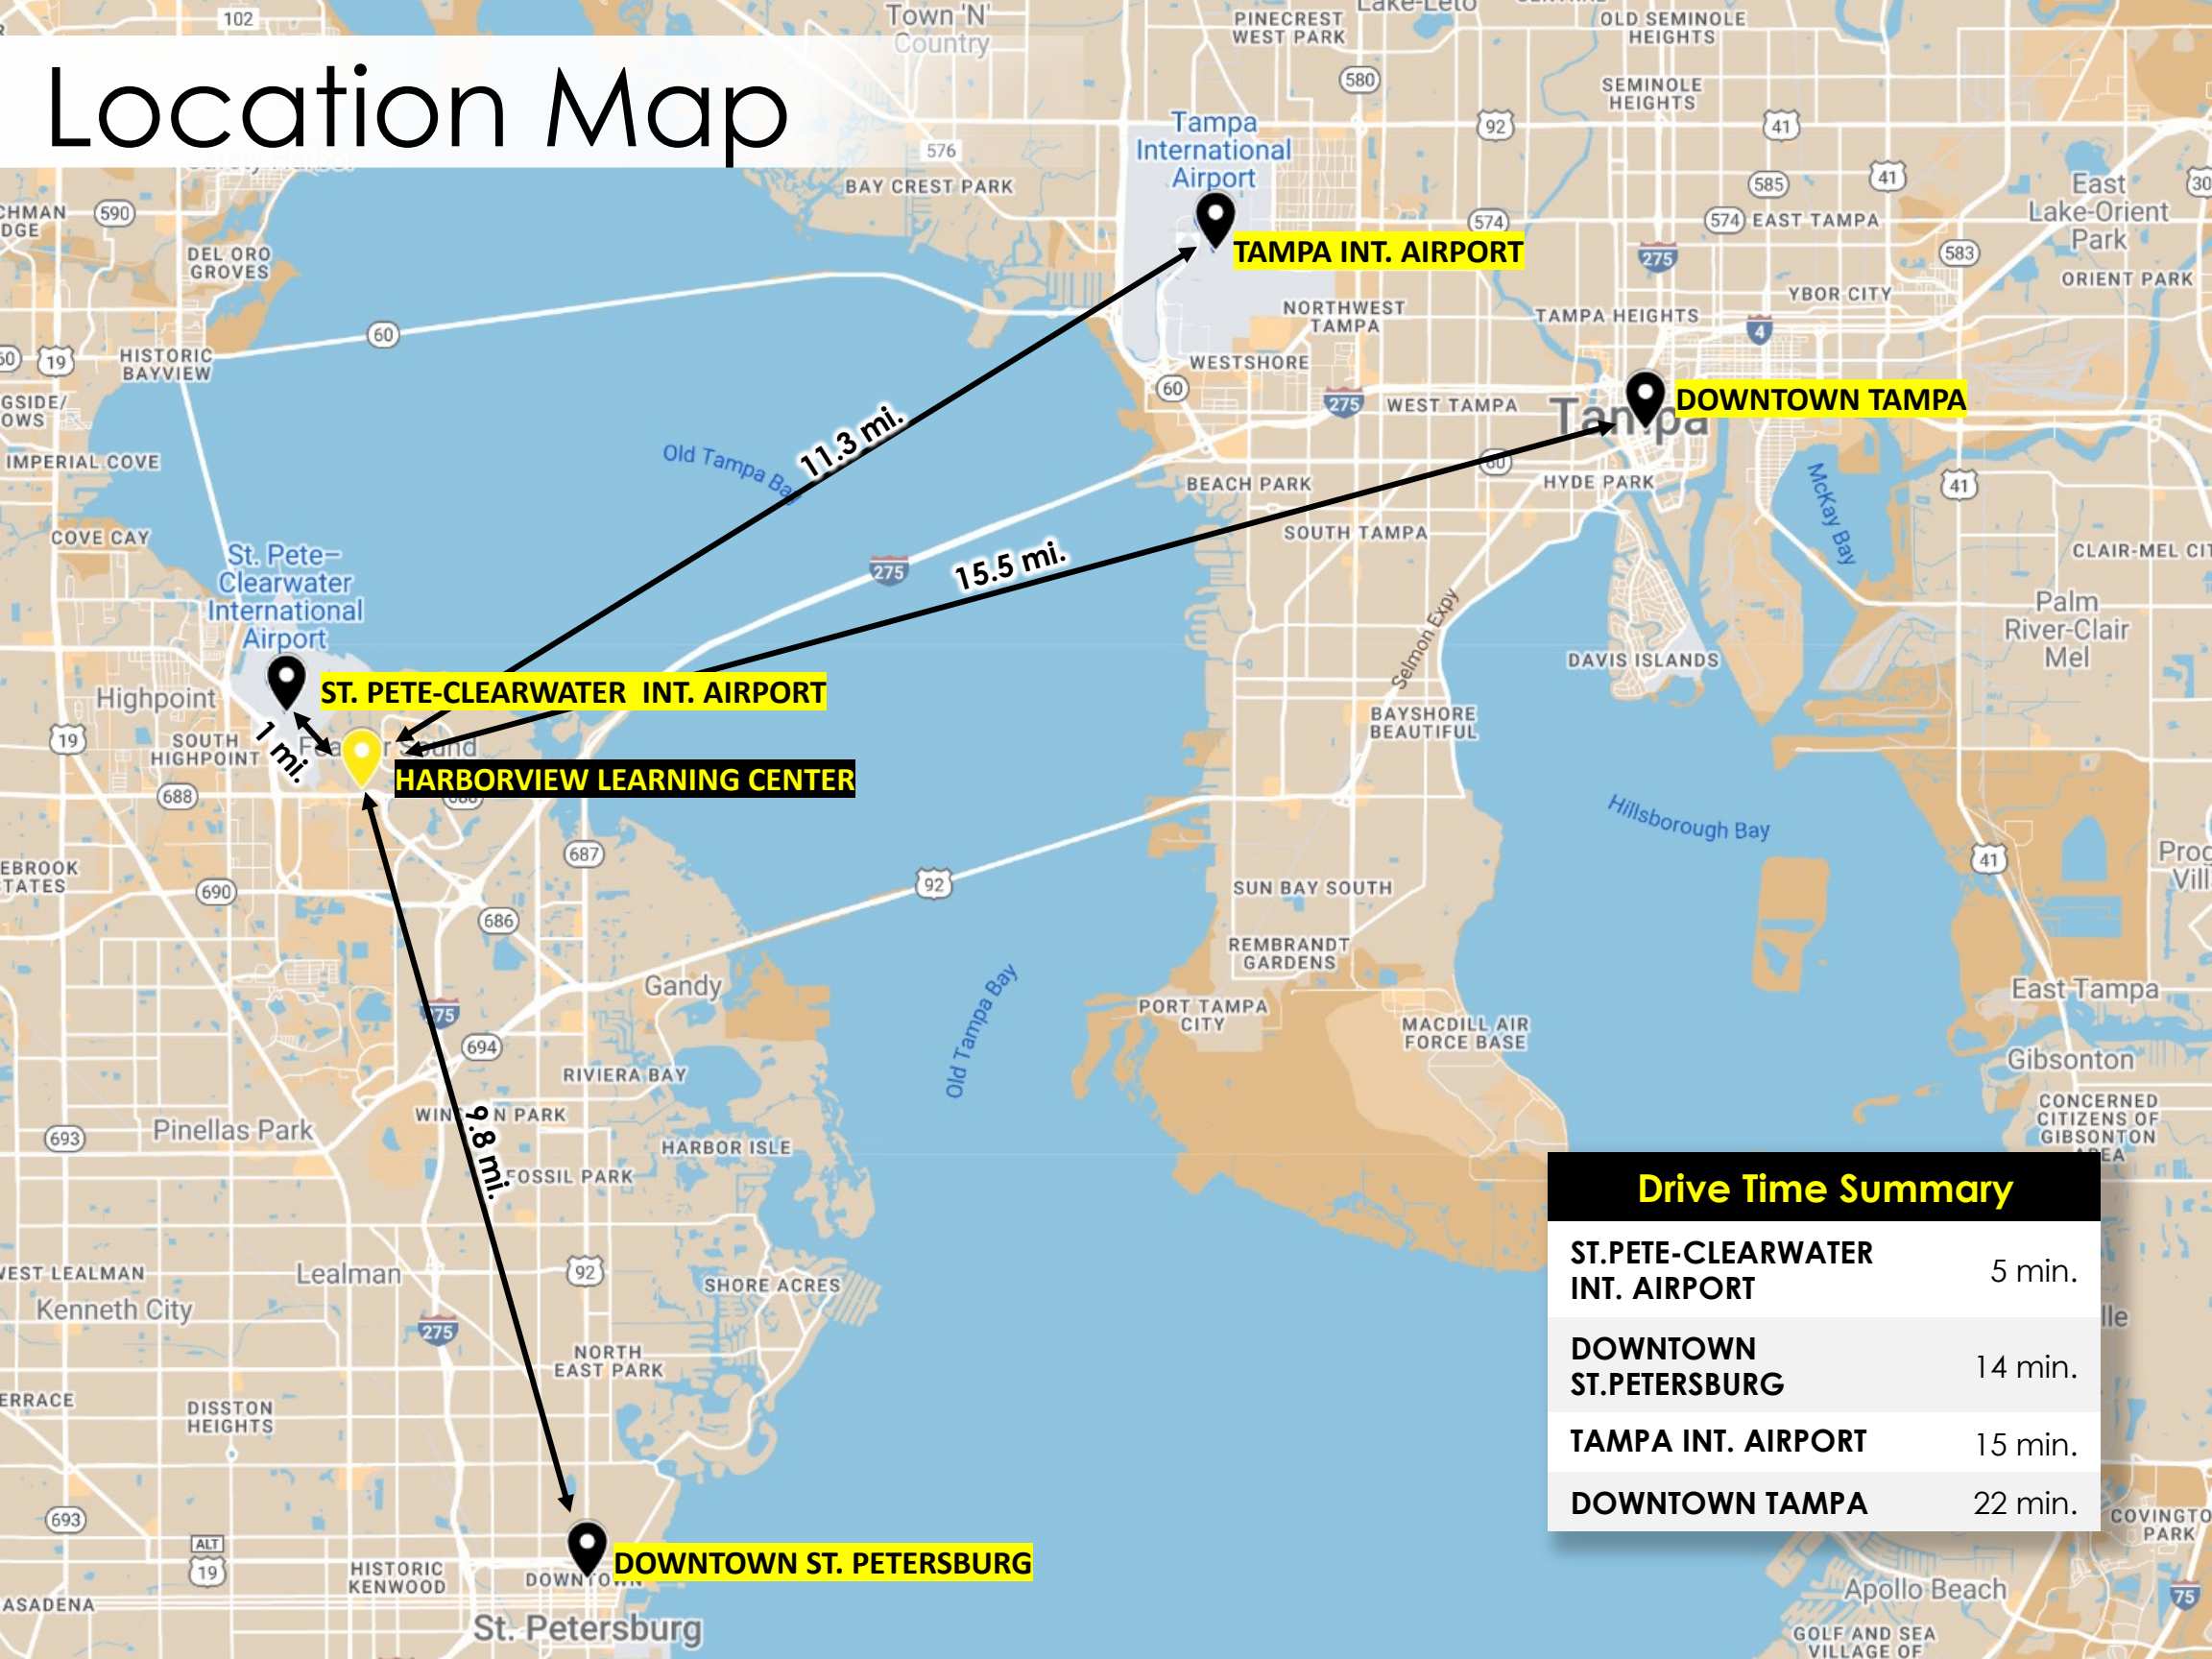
Location Map

TAMPA INT. AIRPORT

DOWNTOWN TAMPA

ST. PETE-CLEARWATER INT. AIRPORT

HARBORVIEW LEARNING CENTER

DOWNTOWN ST. PETERSBURG

11.3 mi.

15.5 mi.

1 mi.

9.8 mi.

Town 'N' Country
PINECREST WEST PARK
OLD SEMINOLE HEIGHTS
SEMINOLE HEIGHTS
Tampa International Airport
BAY CREST PARK
EAST TAMPA
East Lake-Orient Park
ORIENT PARK
YBOR CITY
TAMPA HEIGHTS
NORTHWEST TAMPA
WESTSHORE
WEST TAMPA
Tampa
HYDE PARK
BEACH PARK
SOUTH TAMPA
McKay Bay
CLAIR-MEL CITY
Palm River-Clair Mel
DAVIS ISLANDS
Selmon Expy
BAYSHORE BEAUTIFUL
Hillsborough Bay
SUN BAY SOUTH
REMBRANDT GARDENS
PORT TAMPA CITY
MACDILL AIR FORCE BASE
East Tampa
Gibsonton
CONCERNED CITIZENS OF GIBSONTON AREA
Old Tampa Bay
Old Tampa Bay
DEL ORO GROVES
HISTORIC BAYVIEW
IMPERIAL COVE
COVE CAY
St. Pete–Clearwater International Airport
Highpoint
SOUTH HIGHPOINT
Gandy
RIVIERA BAY
HARBOR ISLE
FOSSIL PARK
Pinellas Park
Lealman
WEST LEALMAN
Kenneth City
SHORE ACRES
NORTH EAST PARK
DISSTON HEIGHTS
HISTORIC KENWOOD
St. Petersburg
Apollo Beach
COVINGTON PARK
GOLF AND SEA VILLAGE OF

Drive Time Summary
| | |
|---|---|
| ST.PETE-CLEARWATER INT. AIRPORT | 5 min. |
| DOWNTOWN ST.PETERSBURG | 14 min. |
| TAMPA INT. AIRPORT | 15 min. |
| DOWNTOWN TAMPA | 22 min. |